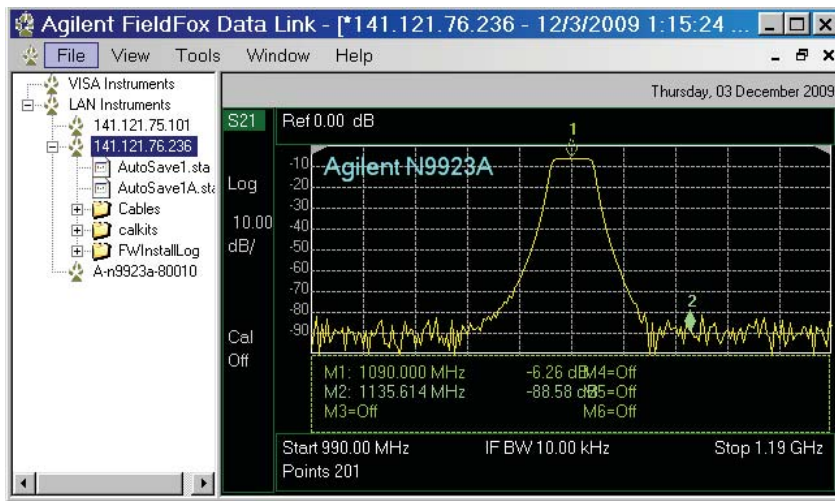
Agilent FieldFox Data Link - [*141.121.76.236 - 12/3/2009 1:15:24 ...

File View Tools Window Help

VISA Instruments
LAN Instruments
141.121.75.101
141.121.76.236
AutoSave1.sta
AutoSave1A.sta
Cables
calkits
FWInstallLog
A-n9923a-80010

Thursday, 03 December 2009

S21
Ref 0.00 dB
Log
10.00 dB/
Cal Off

Agilent N9923A

1
2

-10
-20
-30
-40
-50
-60
-70
-80
-90

M1: 1090.000 MHz -6.26 dB M4=Off
M2: 1135.614 MHz -88.58 dB M5=Off
M3=Off M6=Off

Start 990.00 MHz IF BW 10.00 kHz Stop 1.19 GHz
Points 201